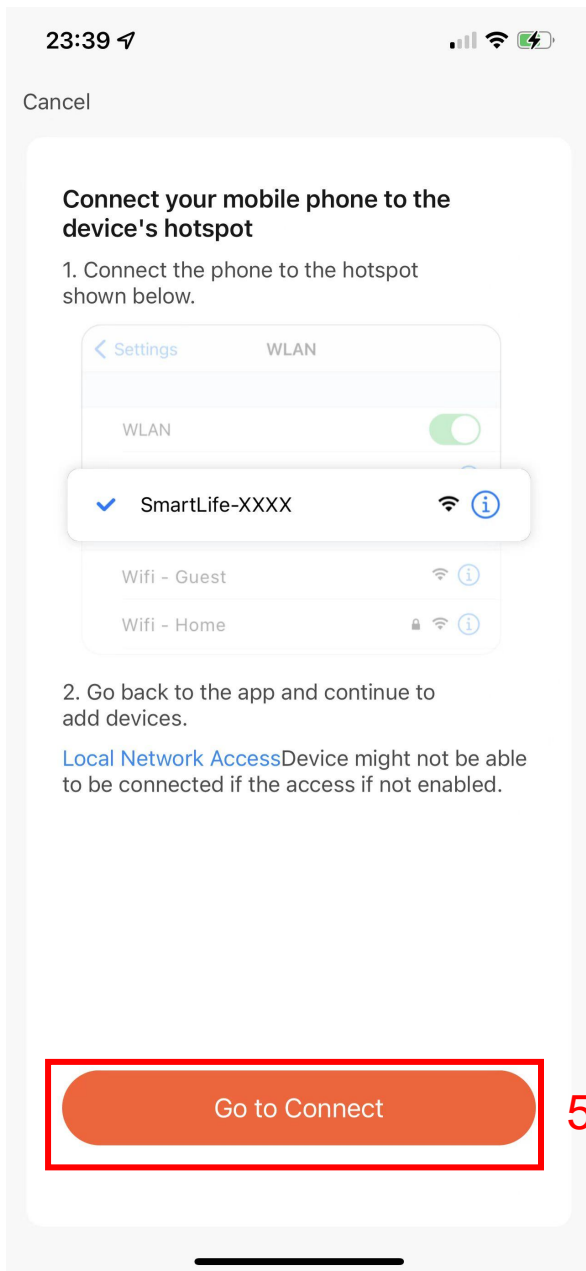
23:39

Cancel

Connect your mobile phone to the device's hotspot

1. Connect the phone to the hotspot shown below.

Settings WLAN

WLAN

SmartLife-XXXX

Wifi - Guest

Wifi - Home

2. Go back to the app and continue to add devices.

Local Network AccessDevice might not be able to be connected if the access if not enabled.

Go to Connect

5